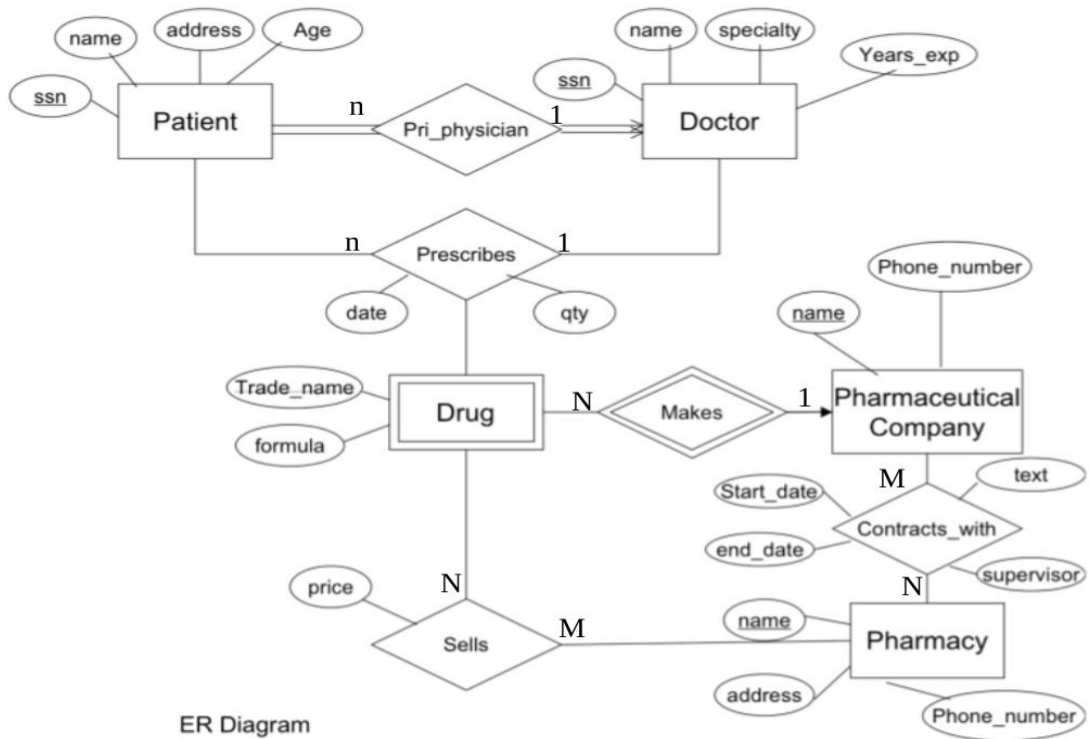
name
address
Age
ssn
Patient
n
Pri_physician
1
name
specialty
Years_exp
ssn
Doctor
n
Prescribes
1
date
qty
Phone_number
name
Trade_name
formula
Drug
N
Makes
1
Pharmaceutical Company
M
text
Start_date
Contracts_with
end_date
supervisor
N
price
N
Sells
M
name
Pharmacy
address
Phone_number
ER Diagram